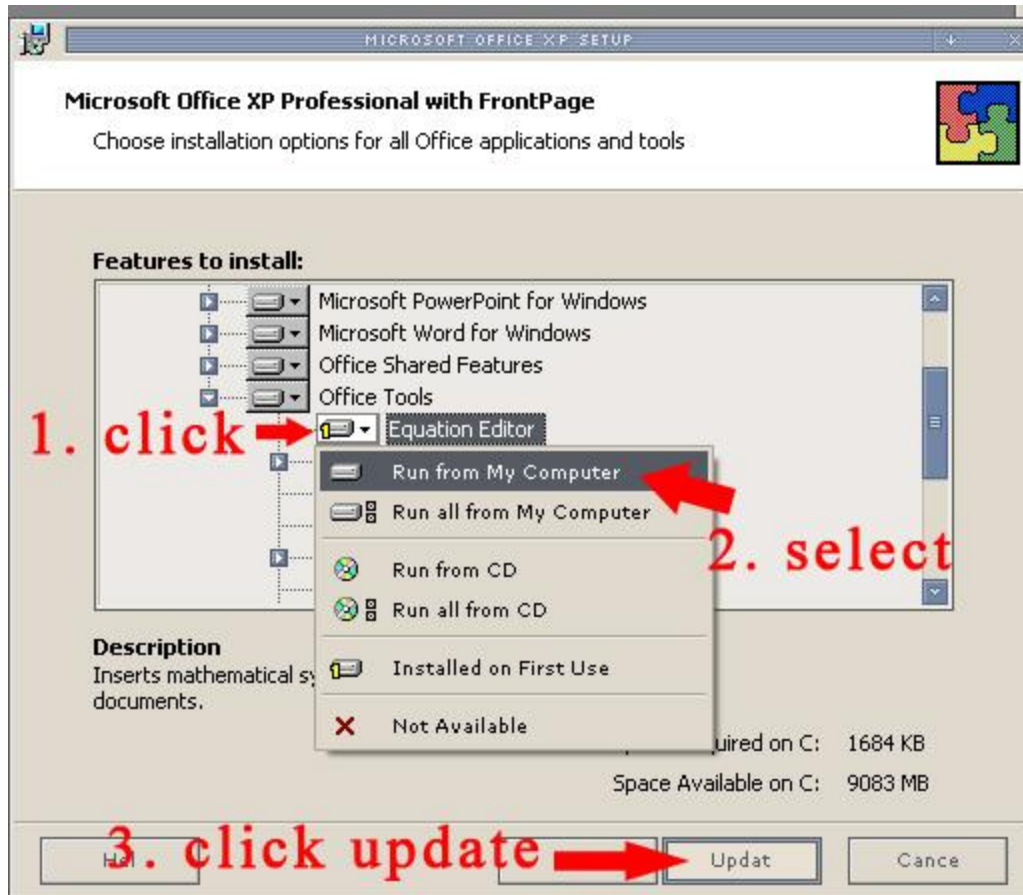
MICROSOFT OFFICE XP SETUP

Microsoft Office XP Professional with FrontPage

Choose installation options for all Office applications and tools

Features to install:

Microsoft PowerPoint for Windows

Microsoft Word for Windows

Office Shared Features

Office Tools

1. click

Equation Editor

Run from My Computer

Run all from My Computer

2. select

Run from CD

Run all from CD

Installed on First Use

Not Available

Description

Inserts mathematical sy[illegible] documents.

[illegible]uired on C: 1684 KB

Space Available on C: 9083 MB

Hel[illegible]

3. click update

Updat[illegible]

Cance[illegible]